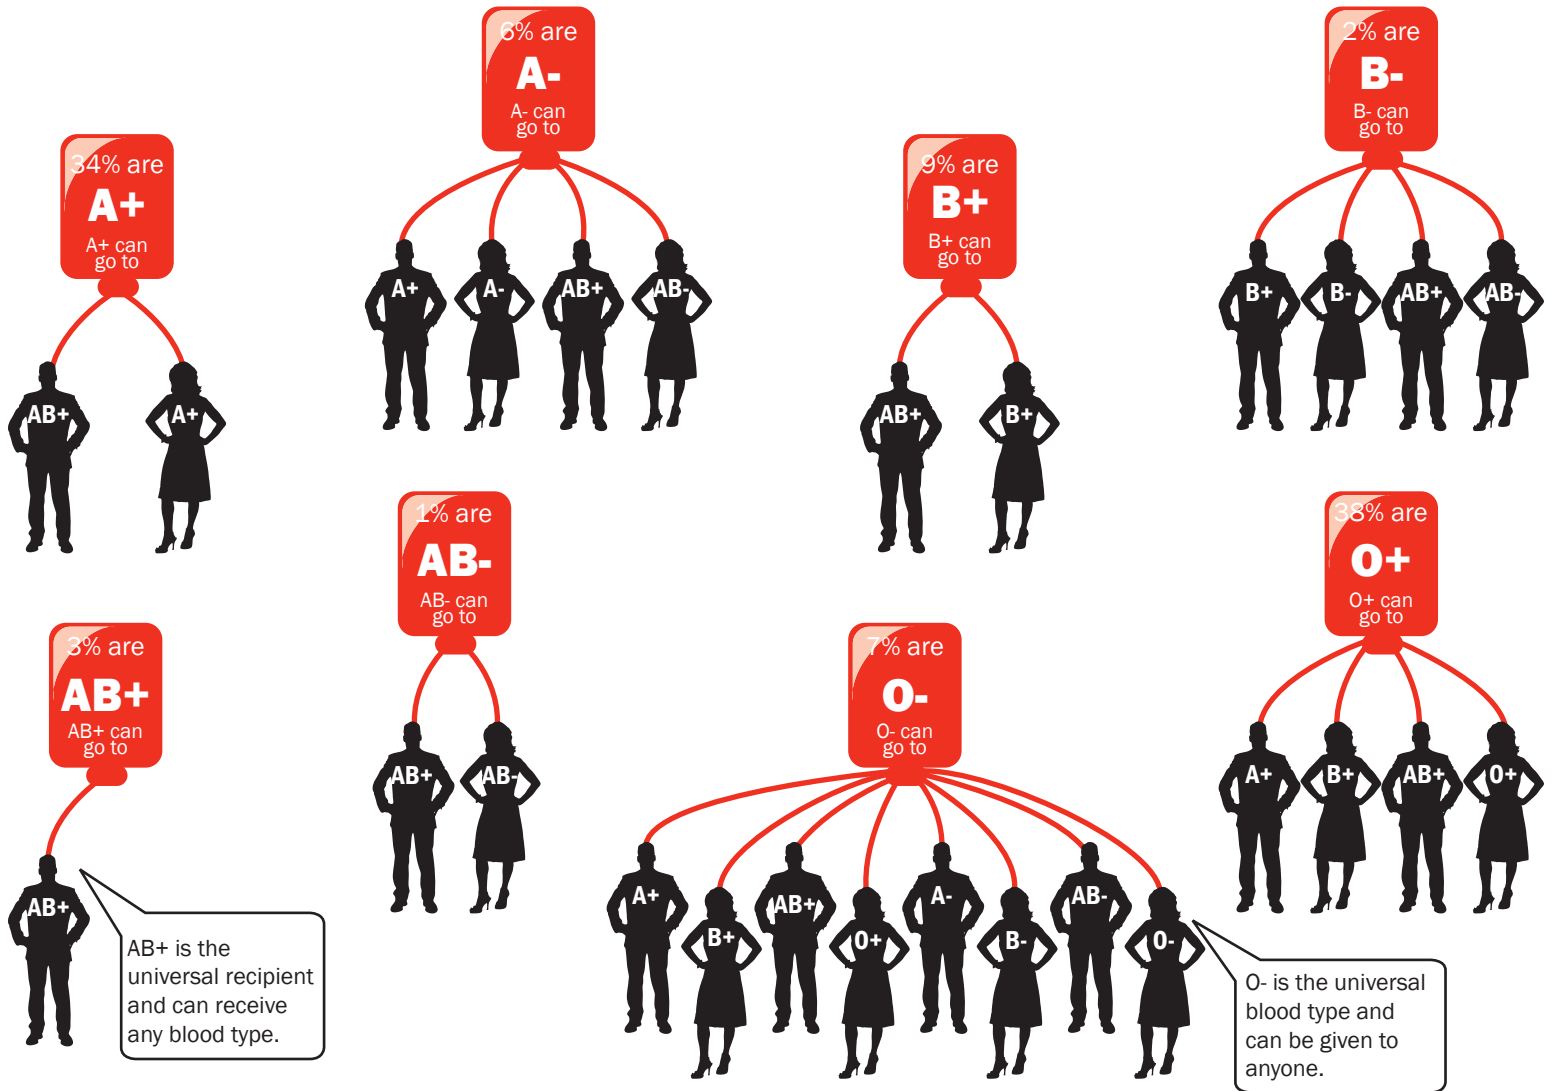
6% are
A-
A- can go to
A+
A-
AB+
AB-

2% are
B-
B- can go to
B+
B-
AB+
AB-

34% are
A+
A+ can go to
AB+
A+

9% are
B+
B+ can go to
AB+
B+

1% are
AB-
AB- can go to
AB+
AB-

38% are
O+
O+ can go to
A+
B+
AB+
O+

3% are
AB+
AB+ can go to
AB+

AB+ is the universal recipient and can receive any blood type.

7% are
O-
O- can go to
A+
B+
AB+
O+
A-
B-
AB-
O-

O- is the universal blood type and can be given to anyone.